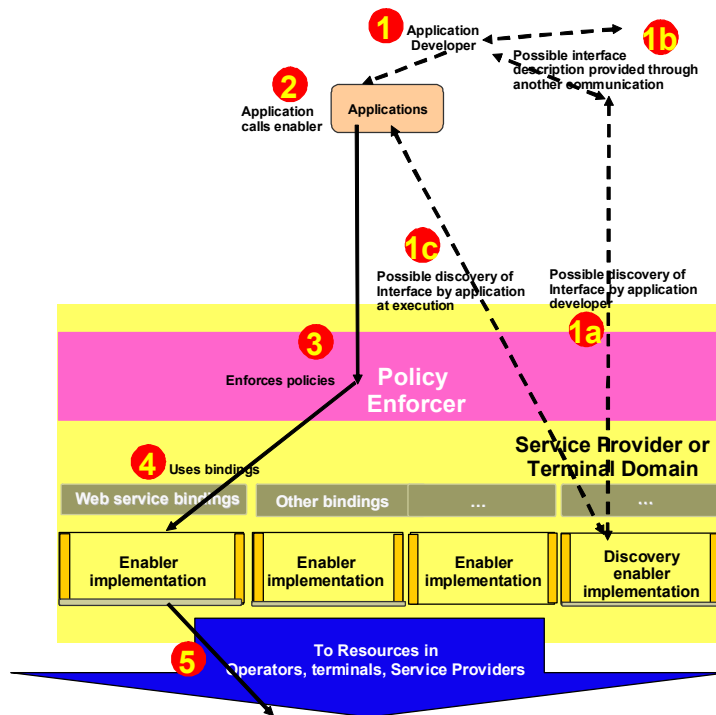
1
Application Developer

1b
Possible interface description provided through another communication

2
Application calls enabler

Applications

1c
Possible discovery of Interface by application at execution

Possible discovery of Interface by application developer

1a

3
Enforces policies

Policy Enforcer

Service Provider or Terminal Domain

4
Uses bindings

Web service bindings

Other bindings

...

...

Enabler implementation

Enabler implementation

Enabler implementation

Discovery enabler implementation

5
To Resources in Operators, terminals, Service Providers